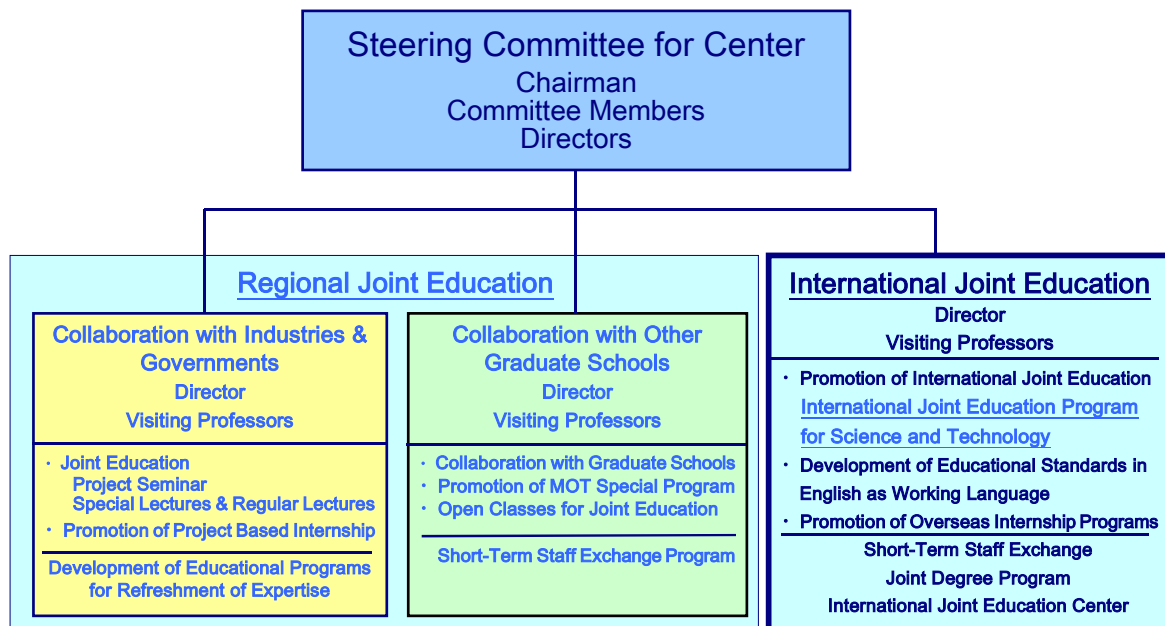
Steering Committee for Center
Chairman
Committee Members
Directors

Regional Joint Education

Collaboration with Industries & Governments
Director
Visiting Professors

・ Joint Education
Project Seminar
Special Lectures & Regular Lectures
・ Promotion of Project Based Internship

Development of Educational Programs for Refreshment of Expertise

Collaboration with Other Graduate Schools
Director
Visiting Professors

・ Collaboration with Graduate Schools
・ Promotion of MOT Special Program
・ Open Classes for Joint Education

Short-Term Staff Exchange Program

International Joint Education
Director
Visiting Professors

・ Promotion of International Joint Education
International Joint Education Program for Science and Technology
・ Development of Educational Standards in English as Working Language
・ Promotion of Overseas Internship Programs

Short-Term Staff Exchange
Joint Degree Program
International Joint Education Center